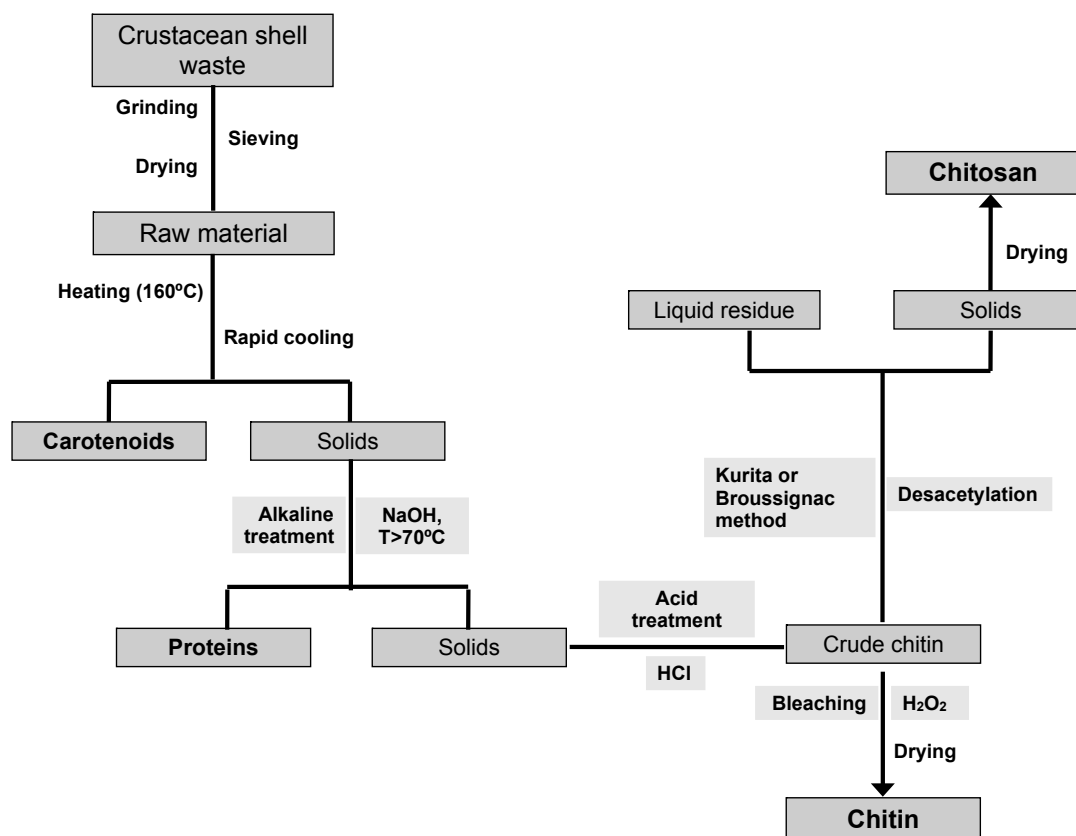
Crustacean shell waste

Grinding

Sieving

Drying

Raw material

Heating (160ºC)

Rapid cooling

Carotenoids

Solids

Alkaline treatment

NaOH, T>70ºC

Proteins

Solids

Acid treatment

HCl

Crude chitin

Bleaching

$H_2O_2$

Drying

Chitin

Kurita or Broussignac method

Desacetylation

Liquid residue

Solids

Drying

Chitosan